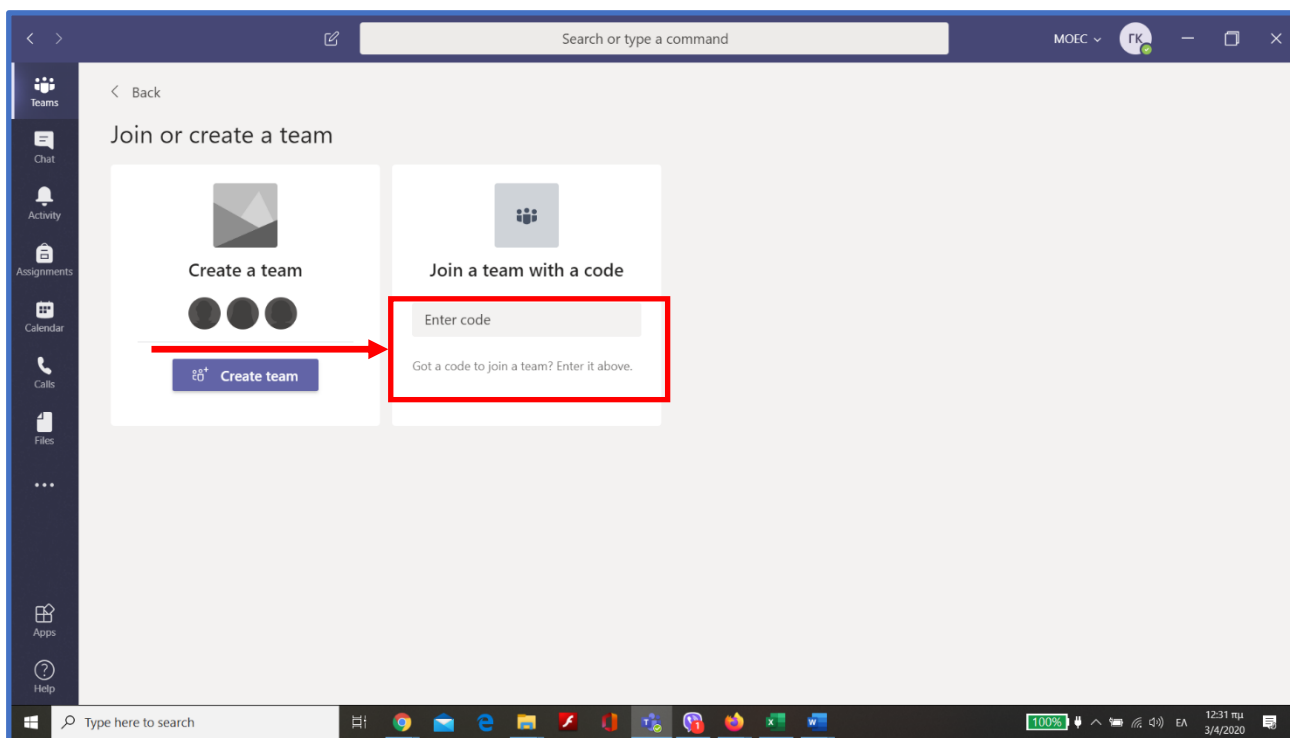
Search or type a command

MOEC

ΓΚ

Teams

Chat

Activity

Assignments

Calendar

Calls

Files

...

Apps

Help

Back

Join or create a team

Create a team

Create team

Join a team with a code

Enter code

Got a code to join a team? Enter it above.

Type here to search

100%

ΕΛ

12:31 πμ
3/4/2020